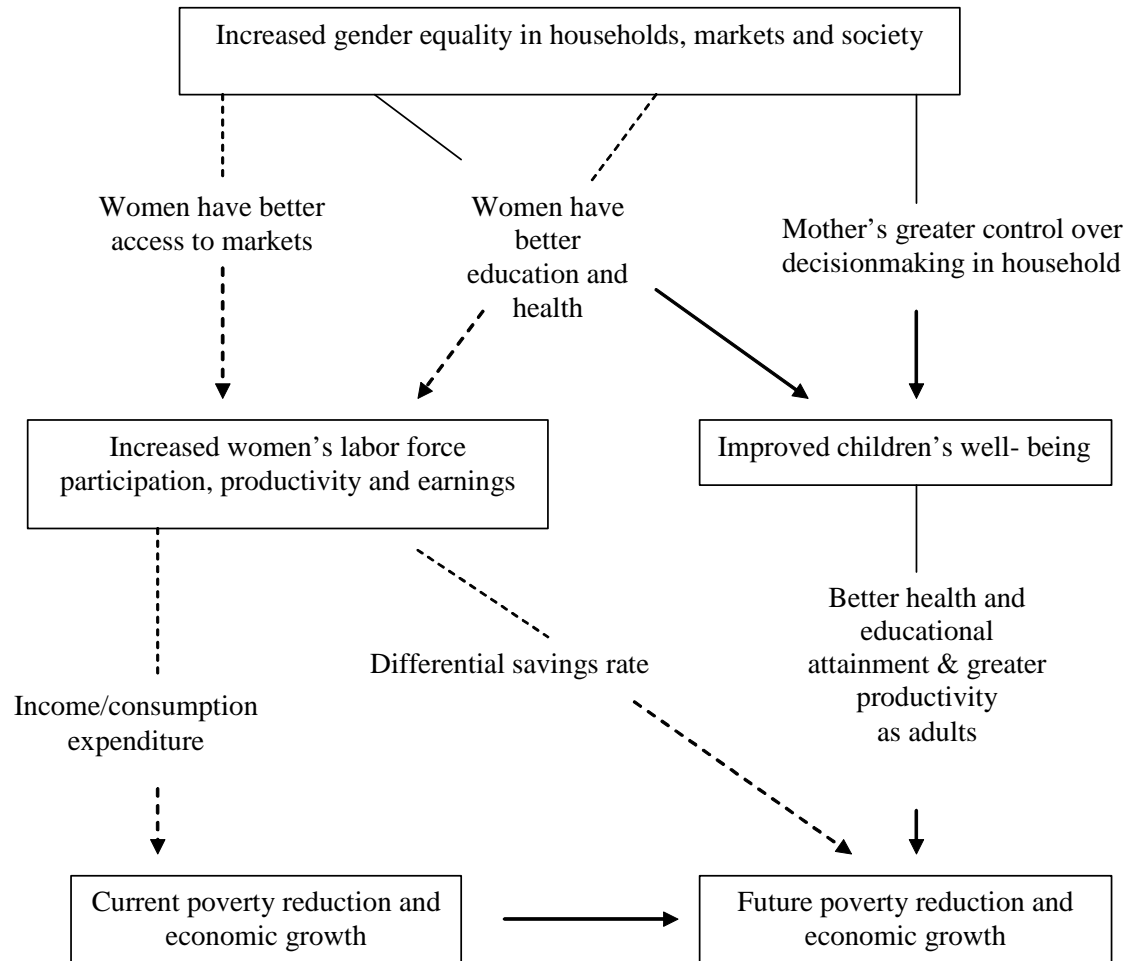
Increased gender equality in households, markets and society

Women have better access to markets

Women have better education and health

Mother's greater control over decisionmaking in household

Increased women's labor force participation, productivity and earnings

Improved children's well- being

Better health and educational attainment & greater productivity as adults

Differential savings rate

Income/consumption expenditure

Current poverty reduction and economic growth

Future poverty reduction and economic growth